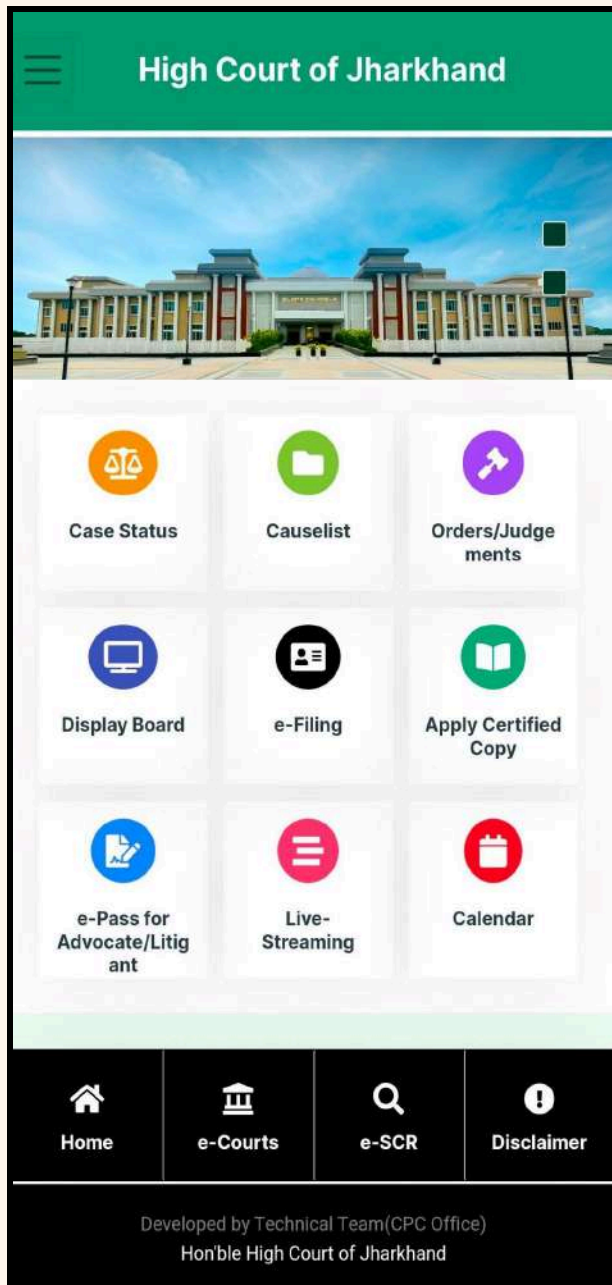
High Court of Jharkhand

Case Status

Causelist

Orders/Judgements

Display Board

e-Filing

Apply Certified Copy

e-Pass for Advocate/Litigant

Live-Streaming

Calendar

Home

e-Courts

e-SCR

Disclaimer

Developed by Technical Team(CPC Office)
Hon'ble High Court of Jharkhand